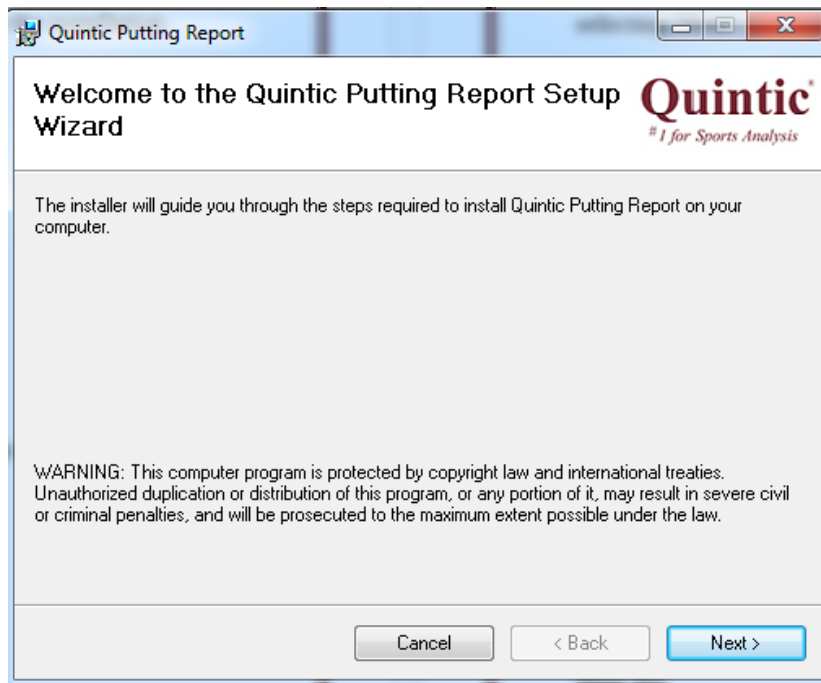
Quintic Putting Report

Welcome to the Quintic Putting Report Setup Wizard

Quintic®
#1 for Sports Analysis

The installer will guide you through the steps required to install Quintic Putting Report on your computer.

WARNING: This computer program is protected by copyright law and international treaties. Unauthorized duplication or distribution of this program, or any portion of it, may result in severe civil or criminal penalties, and will be prosecuted to the maximum extent possible under the law.

Cancel
< Back
Next >